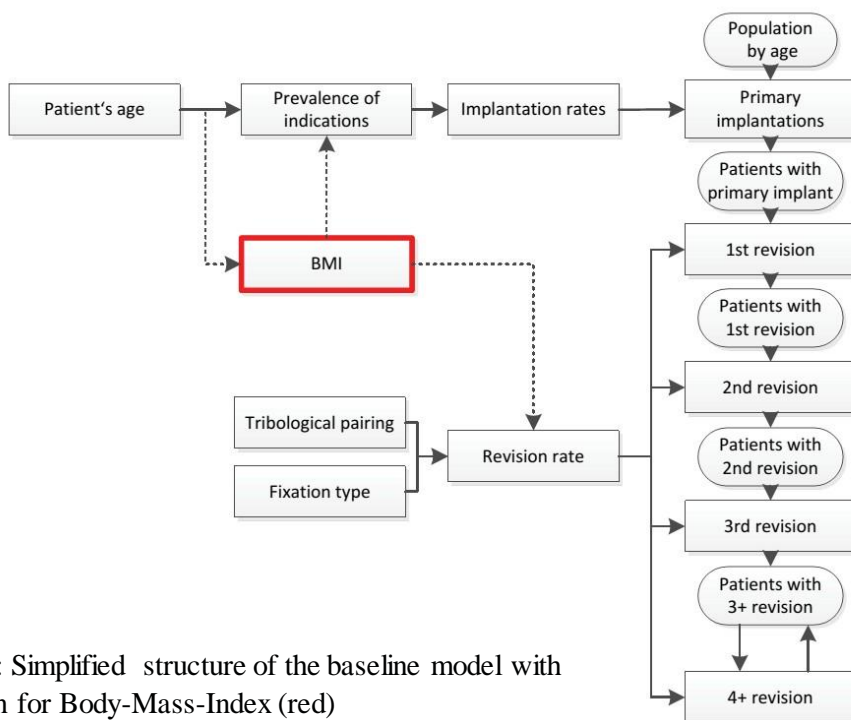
Population by age

Patient's age

Prevalence of indications

Implantation rates

Primary implantations

Patients with primary implant

BMI

1st revision

Patients with 1st revision

2nd revision

Tribological pairing

Revision rate

Patients with 2nd revision

Fixation type

3rd revision

Patients with 3+ revision

4+ revision

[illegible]: Simplified structure of the baseline model with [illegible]n for Body-Mass-Index (red)